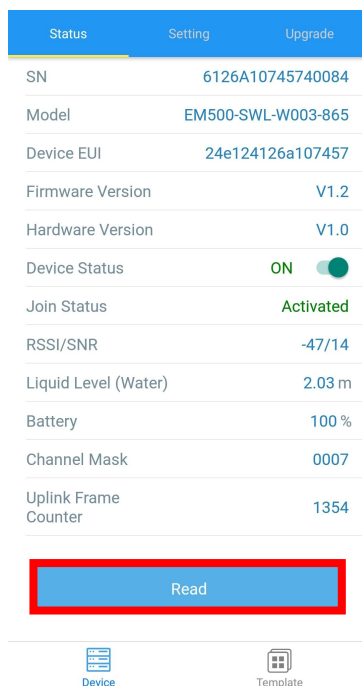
Status Setting Upgrade

| | |
|---|---|
| SN | 6126A10745740084 |
| Model | EM500-SWL-W003-865 |
| Device EUI | 24e124126a107457 |
| Firmware Version | V1.2 |
| Hardware Version | V1.0 |
| Device Status | ON |
| Join Status | Activated |
| RSSI/SNR | -47/14 |
| Liquid Level (Water) | 2.03 m |
| Battery | 100 % |
| Channel Mask | 0007 |
| Uplink Frame Counter | 1354 |

Read

Device Template